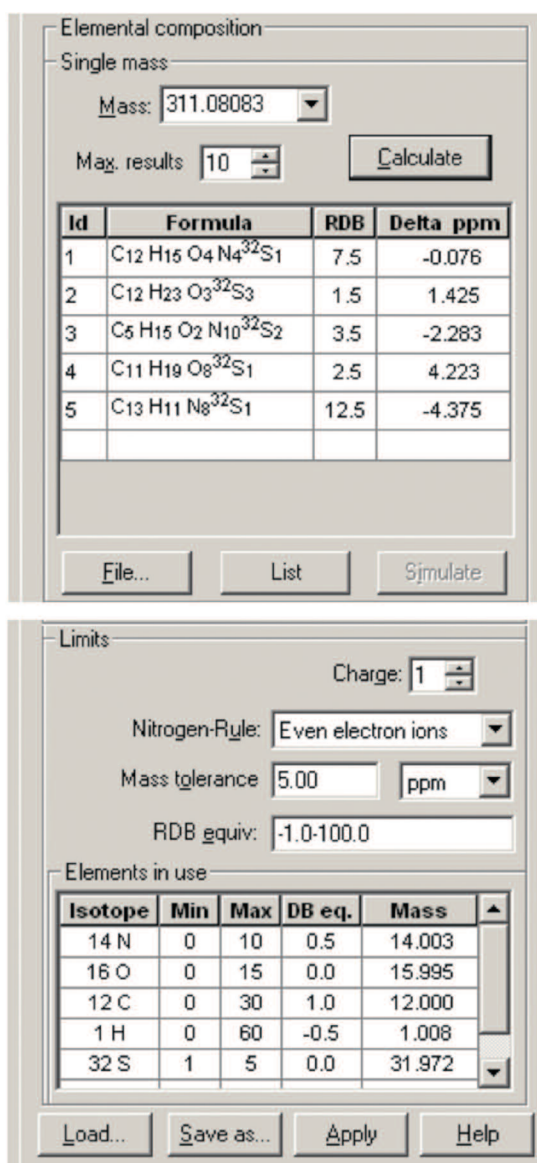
Elemental composition

Single mass

Mass: 311.08083

Max. results 10

Calculate

| Id | Formula | RDB | Delta ppm |
|---|---|---|---|
| 1 | $C_{12} H_{15} O_4 N_4 {}^{32}S_1$ | 7.5 | -0.076 |
| 2 | $C_{12} H_{23} O_3 {}^{32}S_3$ | 1.5 | 1.425 |
| 3 | $C_5 H_{15} O_2 N_{10} {}^{32}S_2$ | 3.5 | -2.283 |
| 4 | $C_{11} H_{19} O_8 {}^{32}S_1$ | 2.5 | 4.223 |
| 5 | $C_{13} H_{11} N_8 {}^{32}S_1$ | 12.5 | -4.375 |
| | | | |

File... List Simulate

Limits

Charge: 1

Nitrogen-Rule: Even electron ions

Mass tolerance 5.00 ppm

RDB equiv: -1.0-100.0

Elements in use

| Isotope | Min | Max | DB eq. | Mass |
|---|---|---|---|---|
| 14 N | 0 | 10 | 0.5 | 14.003 |
| 16 O | 0 | 15 | 0.0 | 15.995 |
| 12 C | 0 | 30 | 1.0 | 12.000 |
| 1 H | 0 | 60 | -0.5 | 1.008 |
| 32 S | 1 | 5 | 0.0 | 31.972 |

Load... Save as... Apply Help